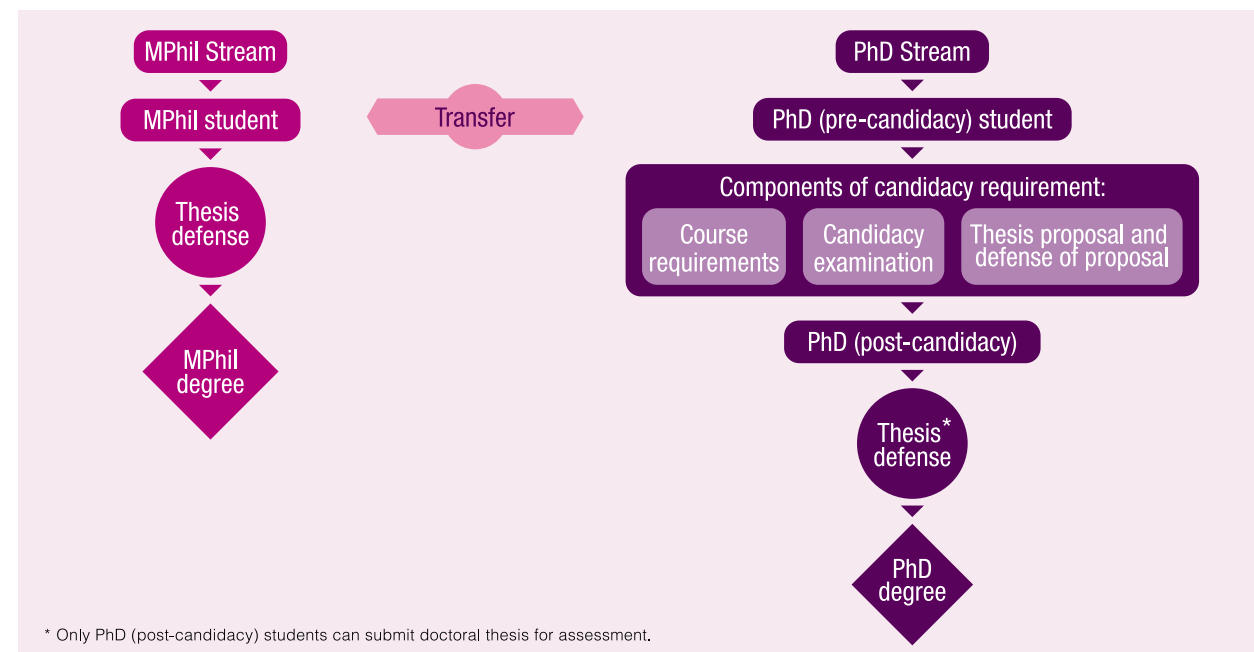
MPhil Stream

MPhil student

Transfer

Thesis defense

MPhil degree

PhD Stream

PhD (pre-candidacy) student

Components of candidacy requirement:

Course requirements

Candidacy examination

Thesis proposal and defense of proposal

PhD (post-candidacy)

Thesis* defense

PhD degree

* Only PhD (post-candidacy) students can submit doctoral thesis for assessment.